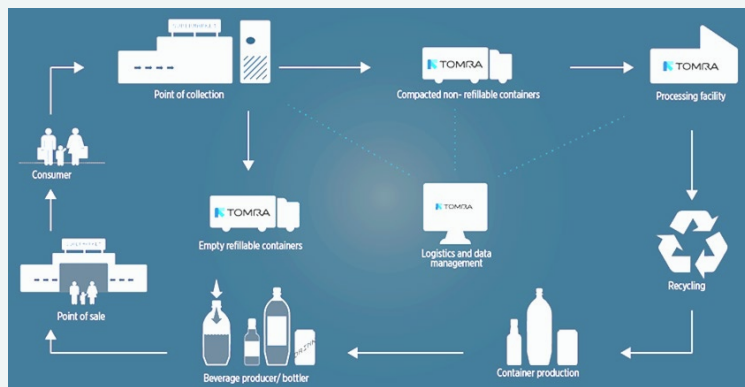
SUPERMARKET

Point of collection

TOMRA

Compacted non- refillable containers

TOMRA

Processing facility

Consumer

TOMRA

Empty refillable containers

TOMRA

Logistics and data management

Recycling

SUPERMARKET

Point of sale

Beverage producer/ bottler

Container production